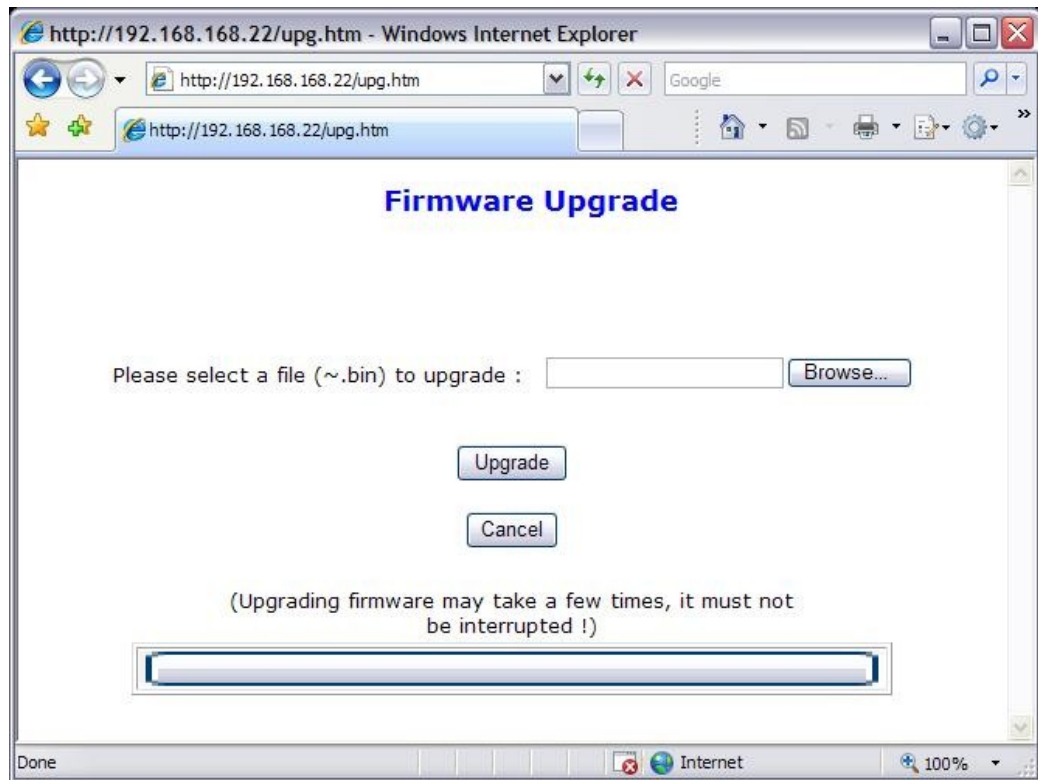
http://192.168.168.22/upg.htm - Windows Internet Explorer

http://192.168.168.22/upg.htm

Google

http://192.168.168.22/upg.htm

Firmware Upgrade

Please select a file (~.bin) to upgrade :

Browse...

Upgrade

Cancel

(Upgrading firmware may take a few times, it must not be interrupted !)

Done

Internet

100%